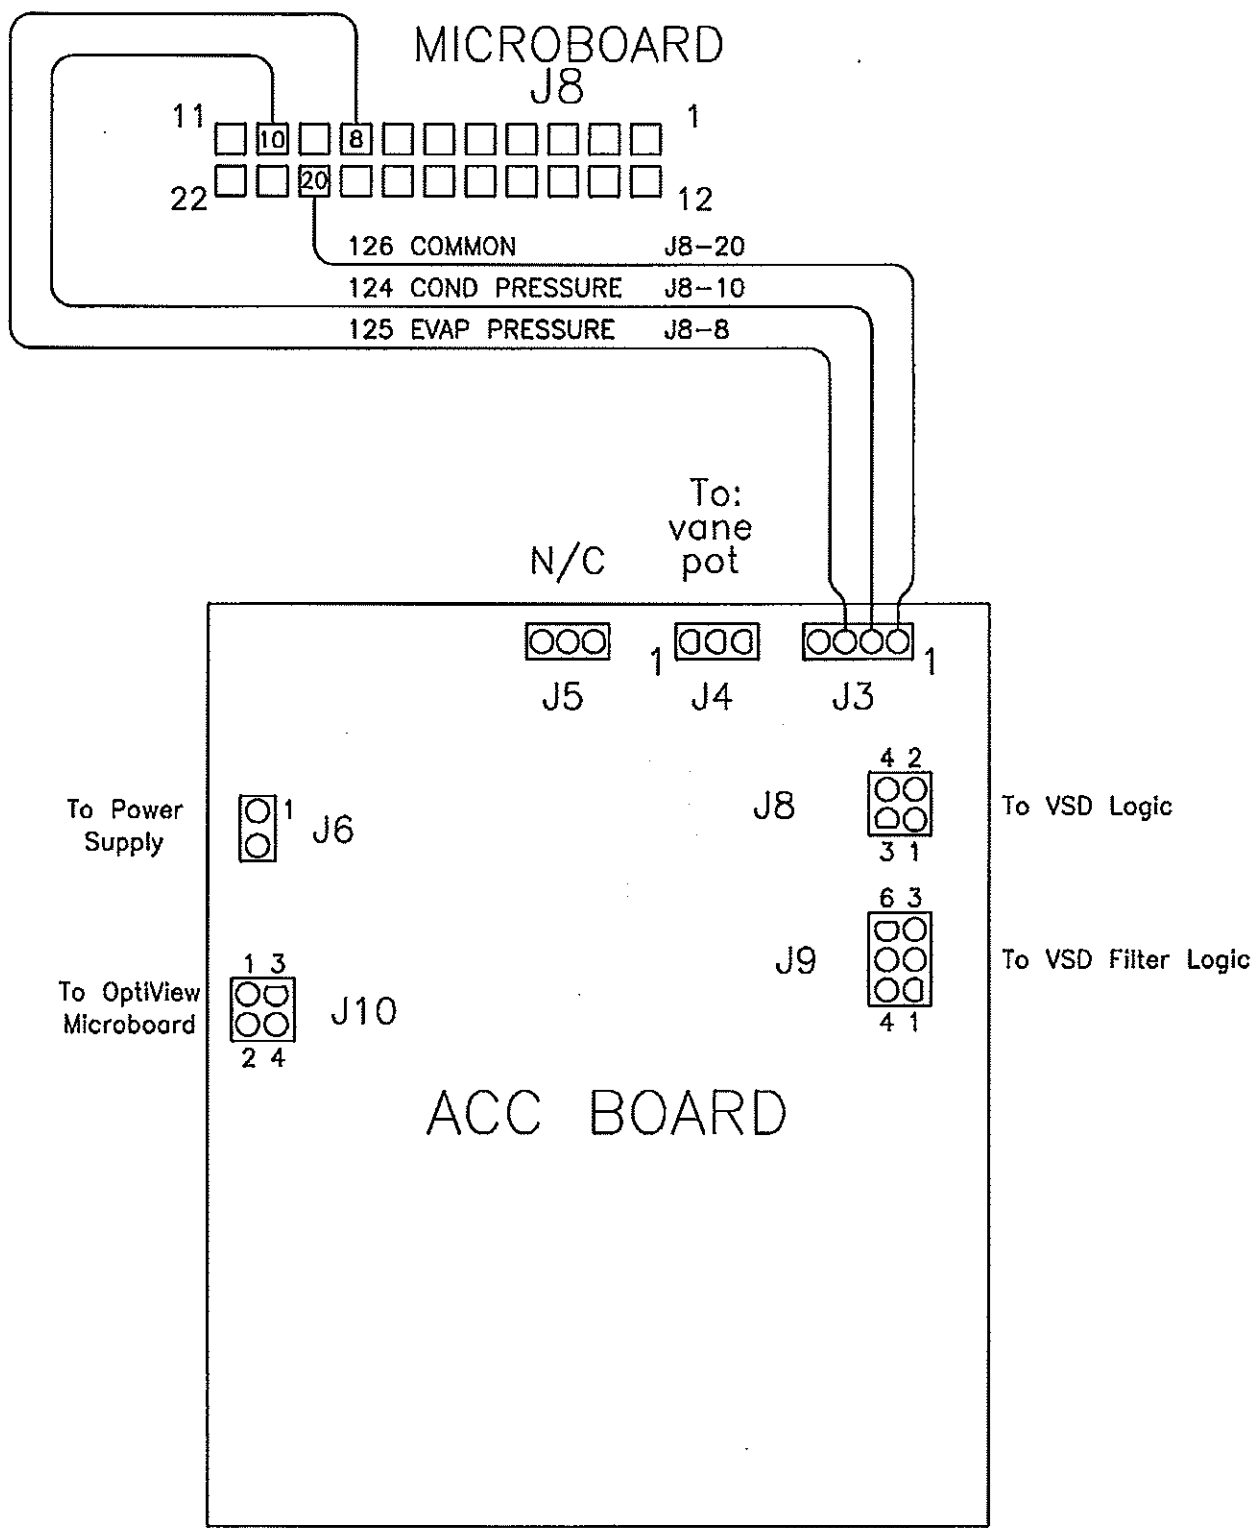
MICROBOARD
J8

11 10 8 1

22 20 12

126 COMMON J8-20
124 COND PRESSURE J8-10
125 EVAP PRESSURE J8-8

N/C

To:
vane
pot

1

1

J5 J4 J3

4 2
J8
3 1
To VSD Logic

To Power Supply
1
J6

6 3
J9
4 1
To VSD Filter Logic

1 3
To OptiView Microboard
J10
2 4

ACC BOARD